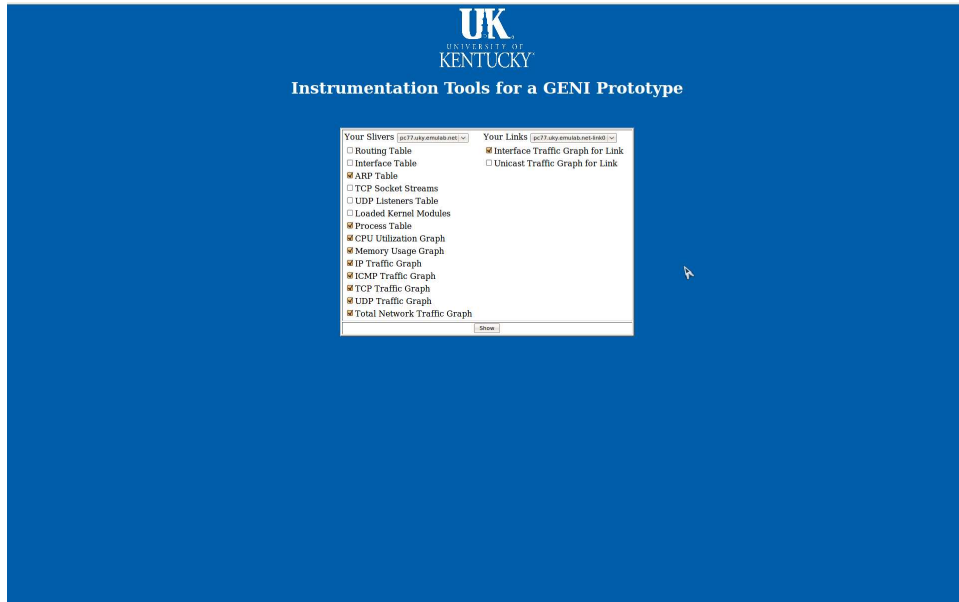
UK
UNIVERSITY OF
KENTUCKY

Instrumentation Tools for a GENI Prototype

Your Slivers pc77.uky.emulab.net

Routing Table
Interface Table
ARP Table
TCP Socket Streams
UDP Listeners Table
Loaded Kernel Modules
Process Table
CPU Utilization Graph
Memory Usage Graph
IP Traffic Graph
ICMP Traffic Graph
TCP Traffic Graph
UDP Traffic Graph
Total Network Traffic Graph

Your Links pc77.uky.emulab.net-link0

Interface Traffic Graph for Link
Unicast Traffic Graph for Link

Show